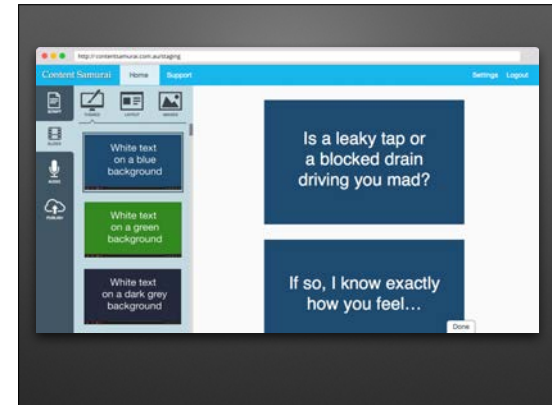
http://contentsamurai.com.au/staging

Content Samurai Home Support Settings Logout

White text on a blue background

White text on a green background

White text on a dark grey background

Is a leaky tap or a blocked drain driving you mad?

If so, I know exactly how you feel…

Done